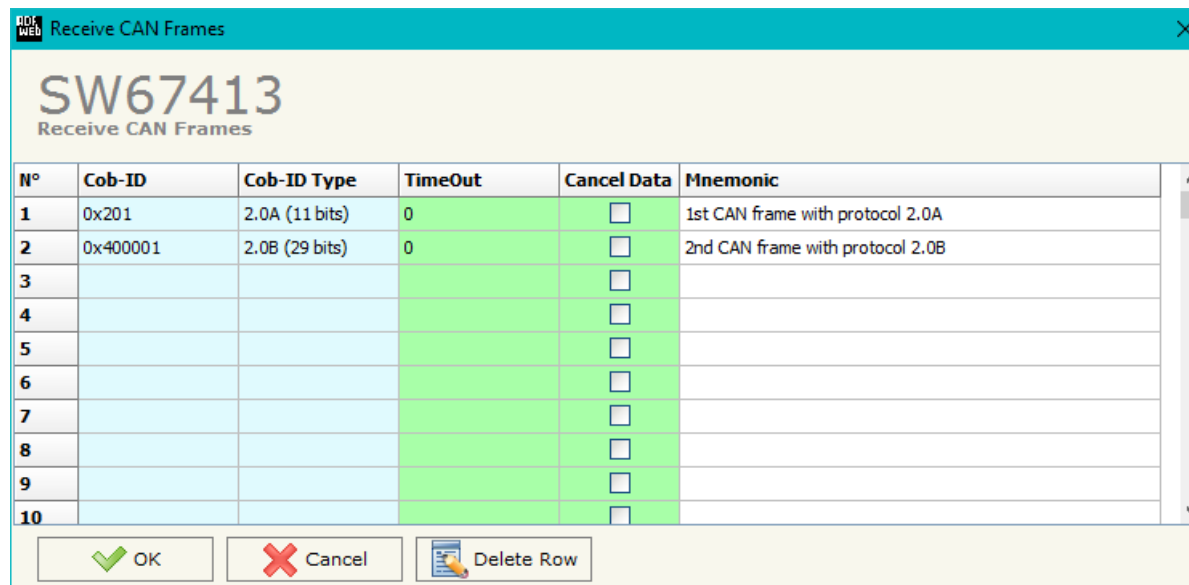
ADF Web Receive CAN Frames

SW67413
Receive CAN Frames

| N° | Cob-ID | Cob-ID Type | TimeOut | Cancel Data | Mnemonic |
|---|---|---|---|---|---|
| 1 | 0x201 | 2.0A (11 bits) | 0 | ☐ | 1st CAN frame with protocol 2.0A |
| 2 | 0x400001 | 2.0B (29 bits) | 0 | ☐ | 2nd CAN frame with protocol 2.0B |
| 3 | | | | ☐ | |
| 4 | | | | ☐ | |
| 5 | | | | ☐ | |
| 6 | | | | ☐ | |
| 7 | | | | ☐ | |
| 8 | | | | ☐ | |
| 9 | | | | ☐ | |
| 10 | | | | ☐ | |

OK | Cancel | Delete Row